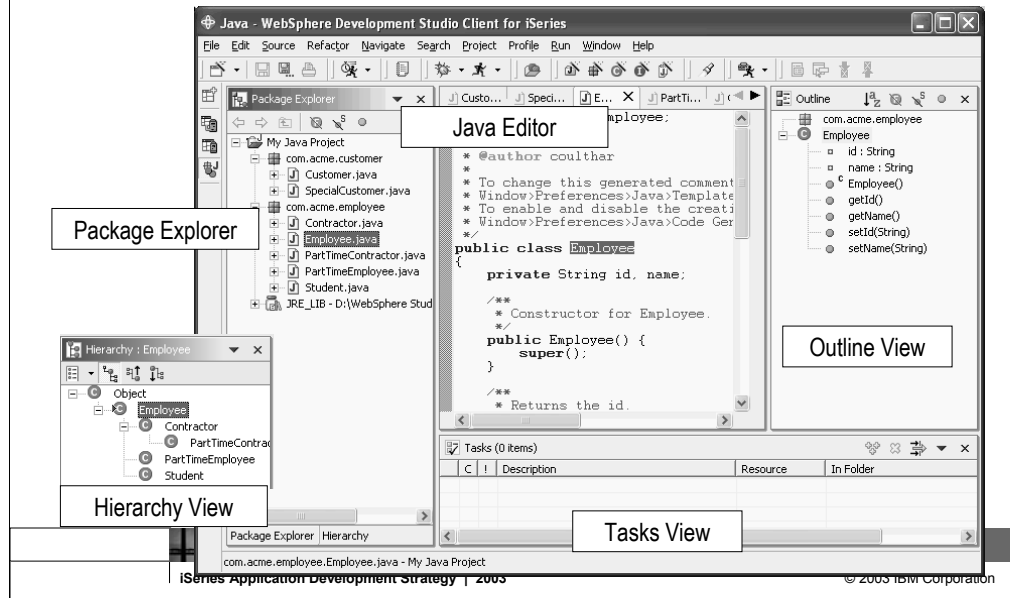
Java - WebSphere Development Studio Client for iSeries

File Edit Source Refactor Navigate Search Project Profile Run Window Help

Package Explorer

My Java Project
com.acme.customer
Customer.java
SpecialCustomer.java
com.acme.employee
Contractor.java
Employee.java
PartTimeContractor.java
PartTimeEmployee.java
Student.java
JRE_LIB - D:\WebSphere Stud

Custo... Speci... E... PartTi...

Java Editor

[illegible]mployee;

* @author coulthar
*
* To change this generated comment
* Window>Preferences>Java>Template
* To enable and disable the creati
* Window>Preferences>Java>Code Gen
*/
public class Employee
{
private String id, name;

/**
* Constructor for Employee.
*/
public Employee() {
super();
}

/**
* Returns the id.

Outline

com.acme.employee
Employee
id : String
name : String
Employee()
getId()
getName()
setId(String)
setName(String)

Outline View

Package Explorer

Hierarchy : Employee

Object
Employee
Contractor
PartTimeContrac
PartTimeEmployee
Student

Hierarchy View

Tasks (0 items)

| C | ! | Description | Resource | In Folder |
|---|---|---|---|---|

Tasks View

Package Explorer Hierarchy

com.acme.employee.Employee.java - My Java Project

iSeries Application Development Strategy | 2003

© 2003 IBM Corporation